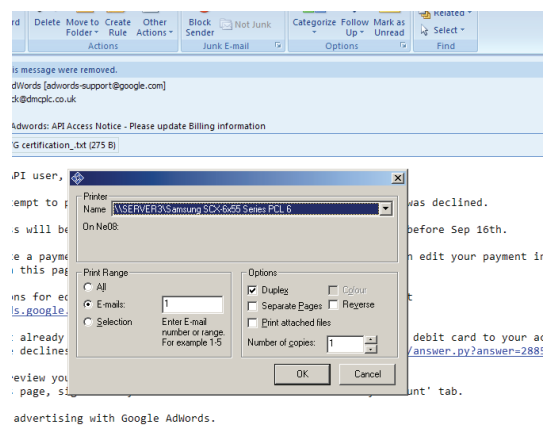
rd Delete Move to Folder ▾ Create Rule Other Actions ▾ Block Sender Not Junk Categorize ▾ Follow Up ▾ Mark as Unread Related ▾ Select ▾
Actions Junk E-mail Options Find

is message were removed.
dWords [adwords-support@google.com]
ck@dmcplc.co.uk

Adwords: API Access Notice - Please update Billing information

G certification_.txt (275 B)

API user,

tempt to p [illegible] was declined.

s will be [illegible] before Sep 16th.

e a payme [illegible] n edit your payment in
n this pag

ons for ec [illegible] t
ls.google.

already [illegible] debit card to your ac
declines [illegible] /answer.py?answer=2885

review you
page, si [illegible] unt' tab.

advertising with Google AdWords.

Print
Printer
Name \\SERVER3\Samsung SCX-6x55 Series PCL 6
On Ne08:
Print Range
All
E-mails: 1
Selection
Enter E-mail number or range. For example 1-5
Options
Duplex
Colour
Separate Pages
Reverse
Print attached files
Number of copies: 1
OK
Cancel